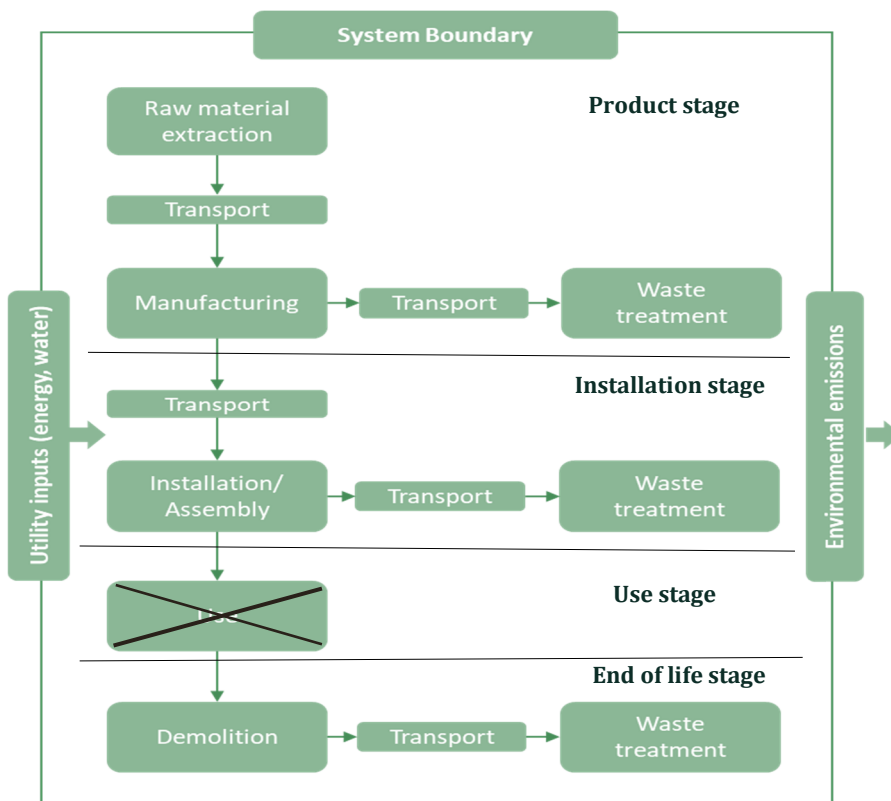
System Boundary

Raw material extraction

Product stage

Transport

Manufacturing

Transport

Waste treatment

Utility inputs (energy, water)

Environmental emissions

Installation stage

Transport

Installation/ Assembly

Transport

Waste treatment

Use

Use stage

End of life stage

Demolition

Transport

Waste treatment